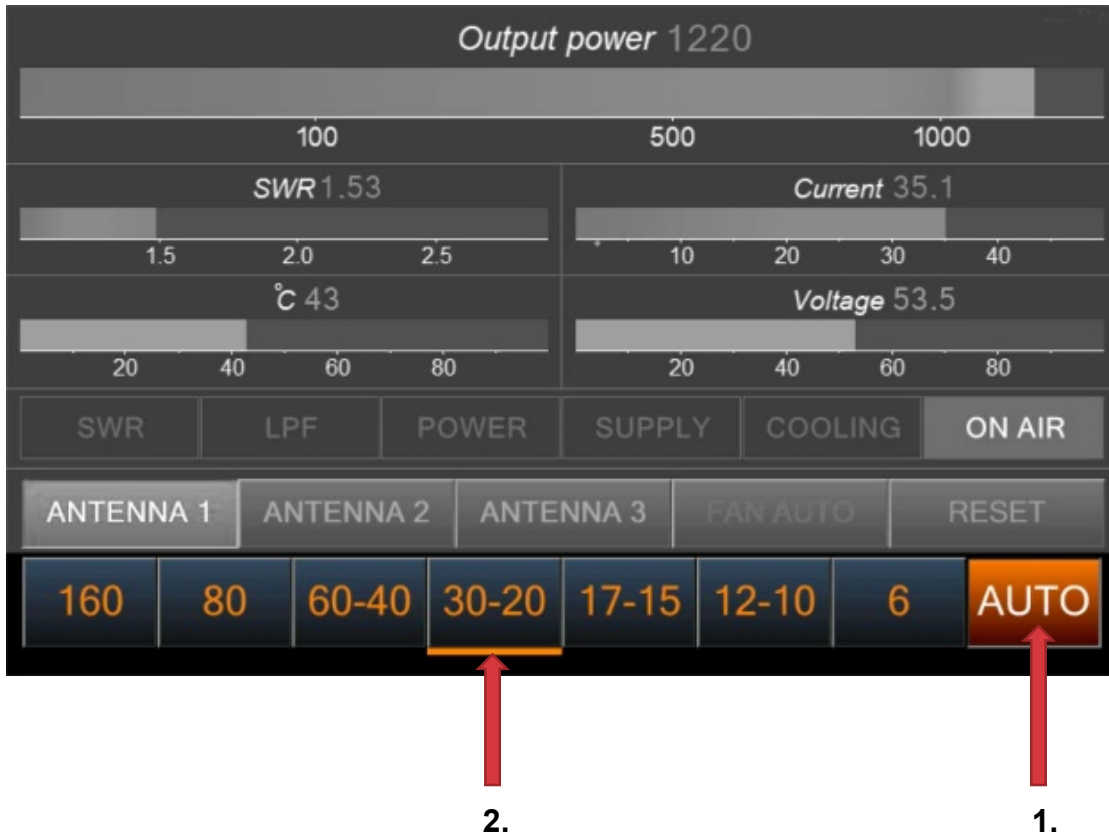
Output power 1220

100 500 1000

SWR 1.53

1.5 2.0 2.5

Current 35.1

10 20 30 40

°C 43

20 40 60 80

Voltage 53.5

20 40 60 80

| SWR | LPF | POWER | SUPPLY | COOLING | ON AIR |
|---|---|---|---|---|---|

| ANTENNA 1 | ANTENNA 2 | ANTENNA 3 | FAN AUTO | RESET |
|---|---|---|---|---|

| 160 | 80 | 60-40 | 30-20 | 17-15 | 12-10 | 6 | AUTO |
|---|---|---|---|---|---|---|---|

2.

1.